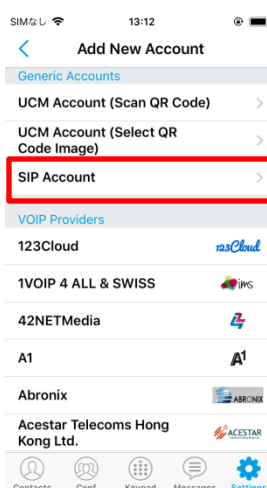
SIMなし 13:12

Add New Account

Generic Accounts

UCM Account (Scan QR Code)

UCM Account (Select QR Code Image)

SIP Account

VOIP Providers

123Cloud

123Cloud

1VOIP 4 ALL & SWISS

ims

42NETMedia

A1

A1

Abronix

ABRONIX

Acestar Telecoms Hong Kong Ltd.

ACESTAR

Contacts

Conf

Keypad

Messages

Settings